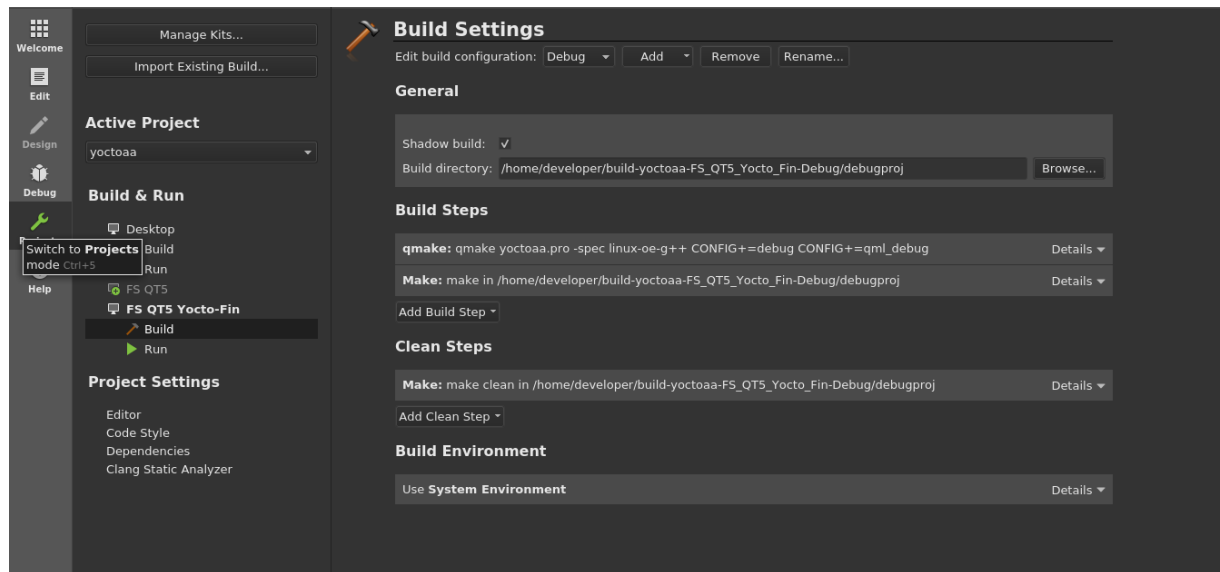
Welcome

Edit

Design

Debug

Switch to **Projects** mode Ctrl+5

Help

Manage Kits...

Import Existing Build...

Active Project

yoctoaa

Build & Run

Desktop

Build

Run

FS QT5

FS QT5 Yocto-Fin

Build

Run

Project Settings

Editor

Code Style

Dependencies

Clang Static Analyzer

Build Settings

Edit build configuration: Debug Add Remove Rename...

General

Shadow build: ✓

Build directory: /home/developer/build-yoctoaa-FS_QT5_Yocto_Fin-Debug/debugproj Browse...

Build Steps

**qmake:** qmake yoctoaa.pro -spec linux-oe-g++ CONFIG+=debug CONFIG+=qml_debug Details

**Make:** make in /home/developer/build-yoctoaa-FS_QT5_Yocto_Fin-Debug/debugproj Details

Add Build Step

Clean Steps

**Make:** make clean in /home/developer/build-yoctoaa-FS_QT5_Yocto_Fin-Debug/debugproj Details

Add Clean Step

Build Environment

Use **System Environment** Details